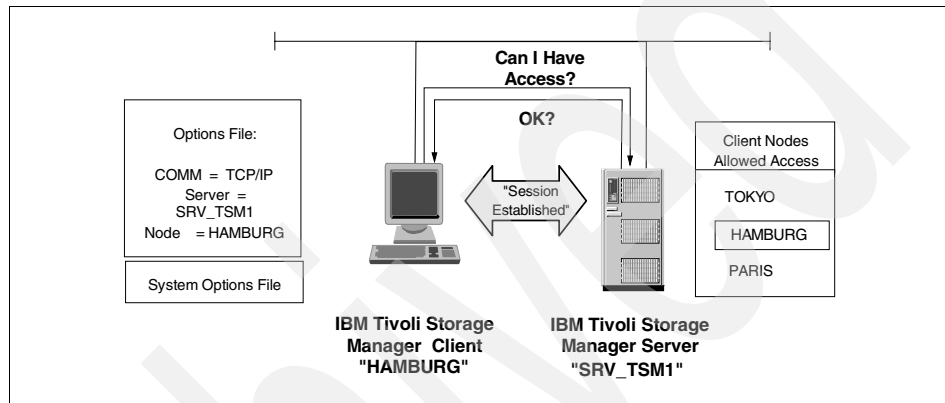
Can I Have Access?

OK?

Options File:

COMM = TCP/IP
Server = SRV_TSM1
Node = HAMBURG

System Options File

"Session Established"

Client Nodes Allowed Access

TOKYO

HAMBURG

PARIS

IBM Tivoli Storage Manager Client "HAMBURG"

IBM Tivoli Storage Manager Server "SRV_TSM1"